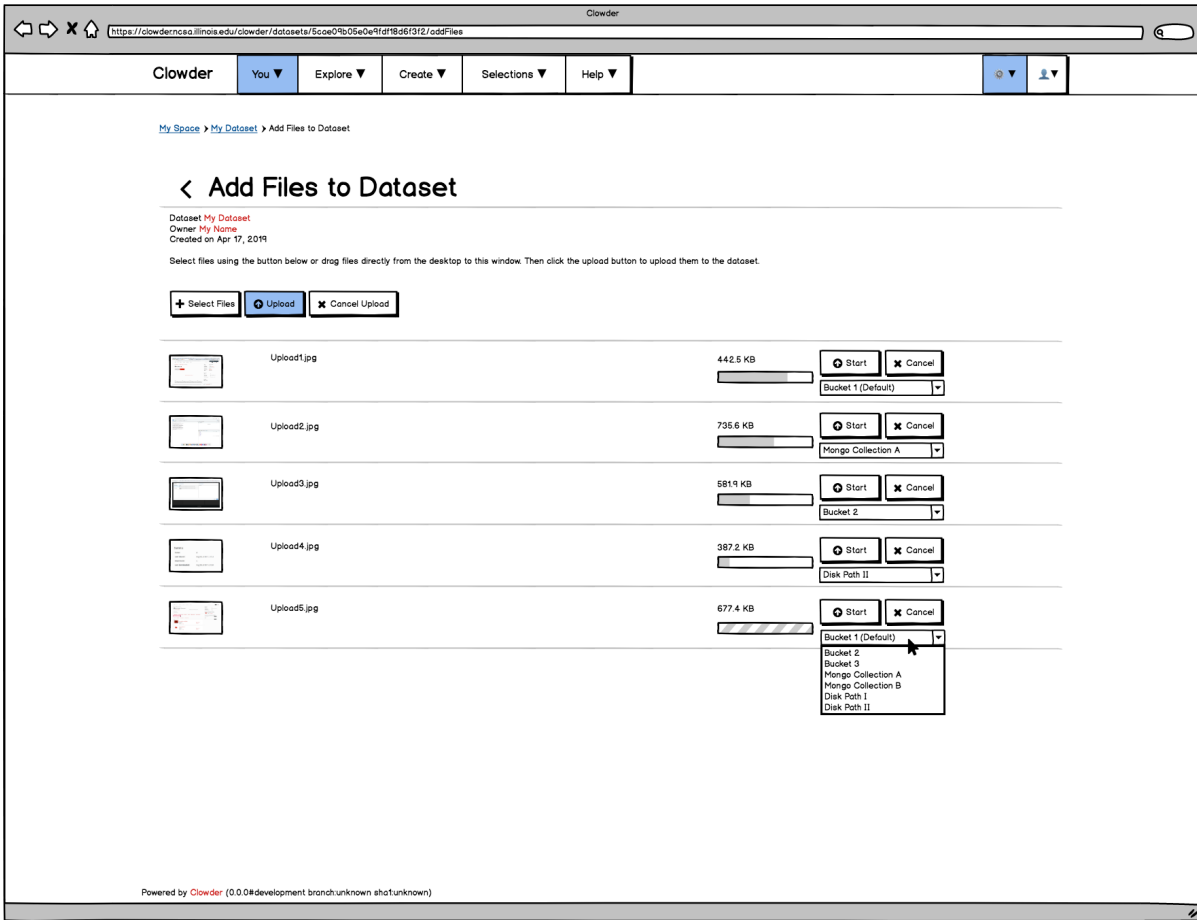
Clowder

https://clowderncsa.illinois.edu/clowder/datasets/5cae09b05e0e9fdf18d6f3f2/addFiles

Clowder You ▼ Explore ▼ Create ▼ Selections ▼ Help ▼

My Space > My Dataset > Add Files to Dataset

< Add Files to Dataset

Dataset My Dataset
Owner My Name
Created on Apr 17, 2019

Select files using the button below or drag files directly from the desktop to this window. Then click the upload button to upload them to the dataset.

Select Files Upload Cancel Upload

Upload1.jpg 442.5 KB Start Cancel
Bucket 1 (Default)

Upload2.jpg 735.6 KB Start Cancel
Mongo Collection A

Upload3.jpg 581.9 KB Start Cancel
Bucket 2

Upload4.jpg 387.2 KB Start Cancel
Disk Path II

Upload5.jpg 677.4 KB Start Cancel
Bucket 1 (Default)
Bucket 2
Bucket 3
Mongo Collection A
Mongo Collection B
Disk Path I
Disk Path II

Powered by Clowder (0.0.0#development branch:unknown sha1:unknown)